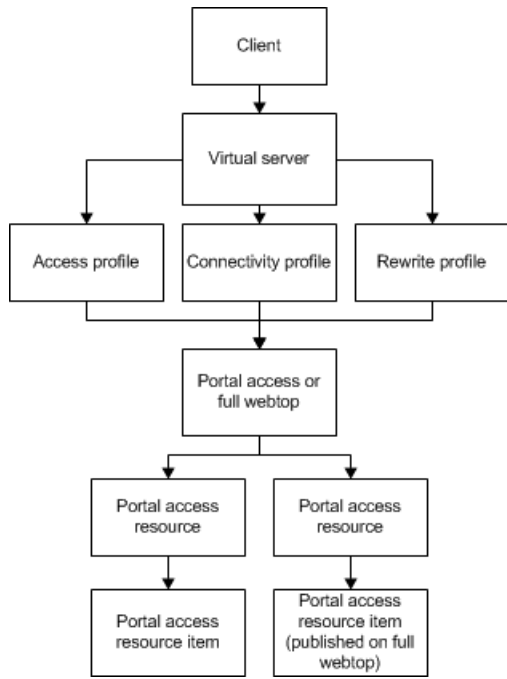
Client

Virtual server

Access profile

Connectivity profile

Rewrite profile

Portal access or full webtop

Portal access resource

Portal access resource

Portal access resource item

Portal access resource item (published on full webtop)